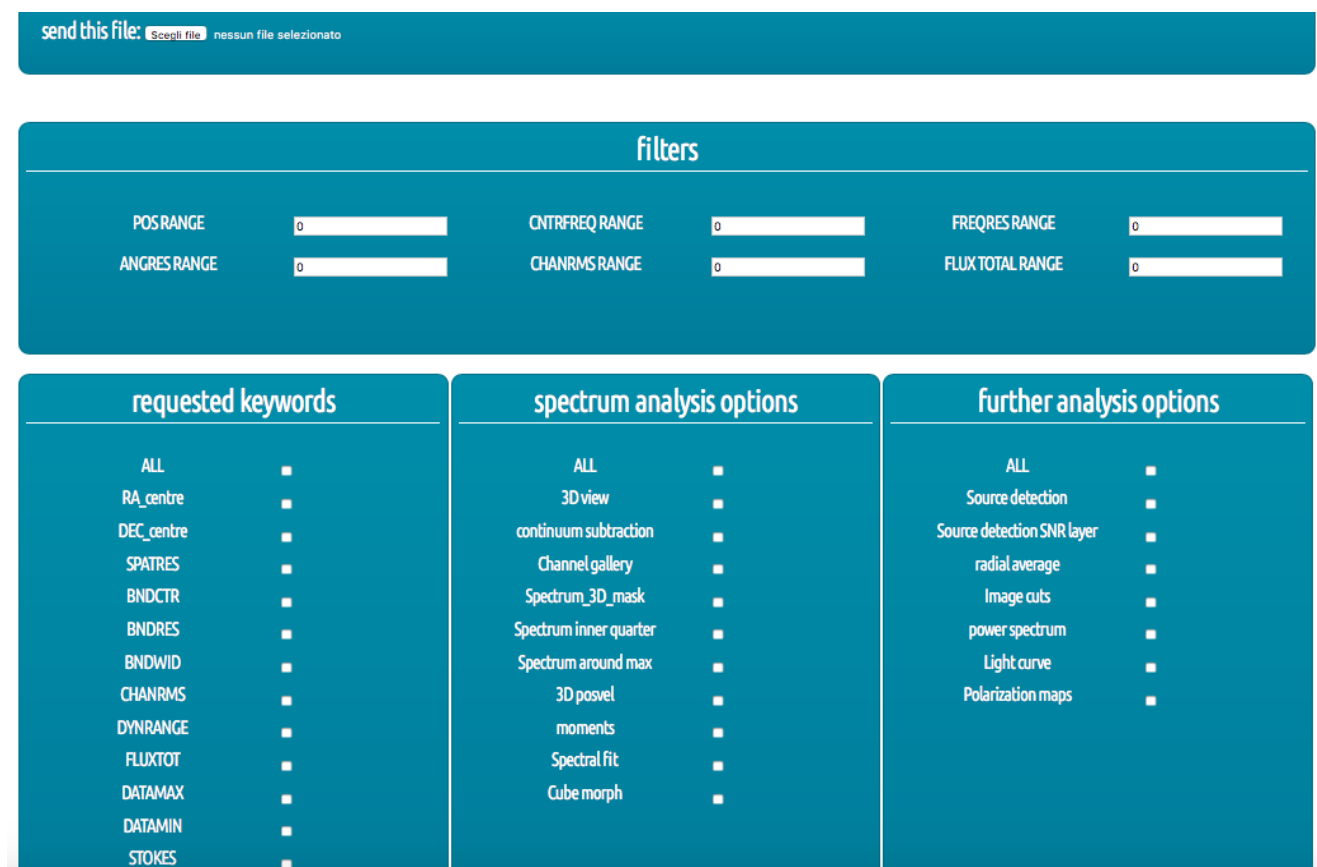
send this file: Scegli file nessun file selezionato

filters

POS RANGE 0
CNTRFREQ RANGE 0
FREQRES RANGE 0
ANGRES RANGE 0
CHANRMS RANGE 0
FLUX TOTAL RANGE 0

requested keywords

ALL
RA_centre
DEC_centre
SPATRES
BNDCTR
BNDRES
BNDWID
CHANRMS
DYNRANGE
FLUXTOT
DATAMAX
DATAMIN
STOKES

spectrum analysis options

ALL
3D view
continuum subtraction
Channel gallery
Spectrum_3D_mask
Spectrum inner quarter
Spectrum around max
3D posvel
moments
Spectral fit
Cube morph

further analysis options

ALL
Source detection
Source detection SNR layer
radial average
Image cuts
power spectrum
Light curve
Polarization maps